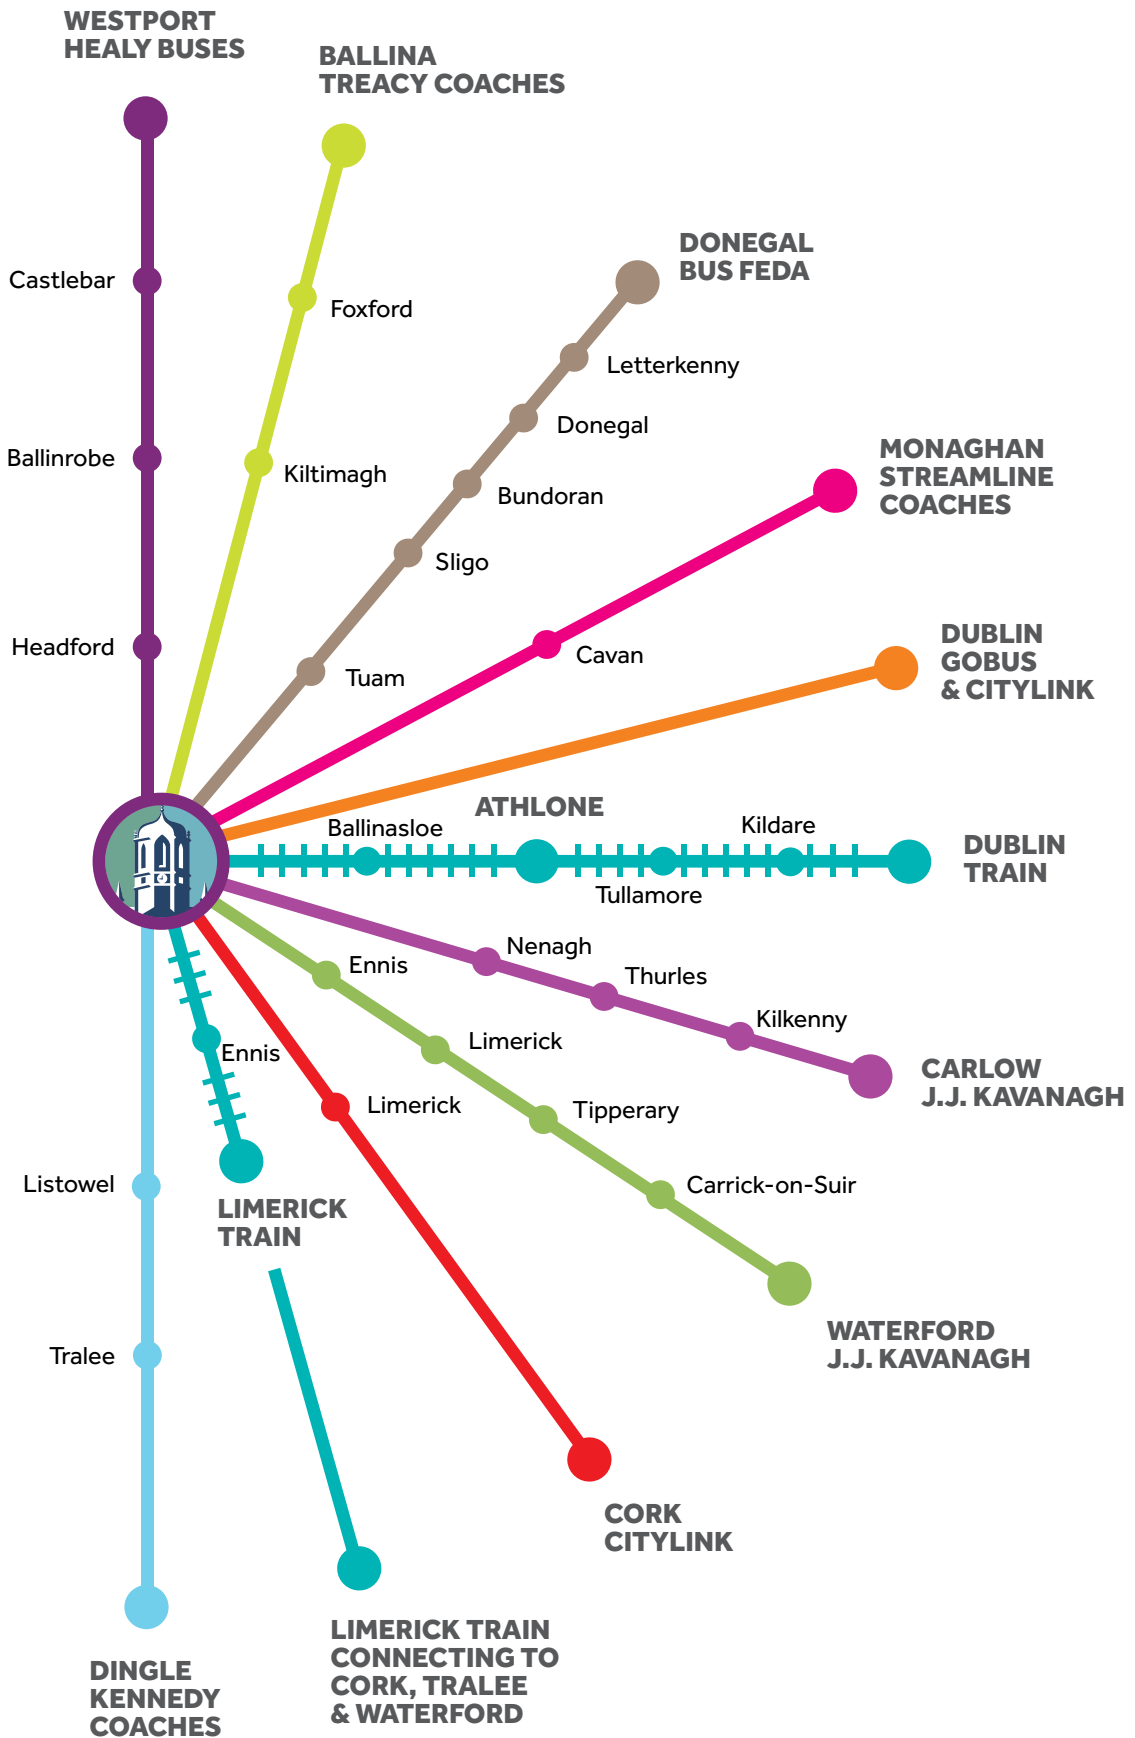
WESTPORT
HEALY BUSES

Castlebar

Ballinrobe

Headford

BALLINA
TREACY COACHES

Foxford

Kiltimagh

DONEGAL
BUS FEDA

Letterkenny

Donegal

Bundoran

Sligo

Tuam

MONAGHAN
STREAMLINE
COACHES

Cavan

DUBLIN
GOBUS
& CITYLINK

ATHLONE

Ballinasloe

Kildare

Tullamore

DUBLIN
TRAIN

Nenagh

Thurles

Kilkenny

CARLOW
J.J. KAVANAGH

Ennis

Limerick

Tipperary

Carrick-on-Suir

WATERFORD
J.J. KAVANAGH

Ennis

Limerick

LIMERICK
TRAIN

Listowel

Tralee

CORK
CITYLINK

LIMERICK TRAIN
CONNECTING TO
CORK, TRALEE
& WATERFORD

DINGLE
KENNEDY
COACHES